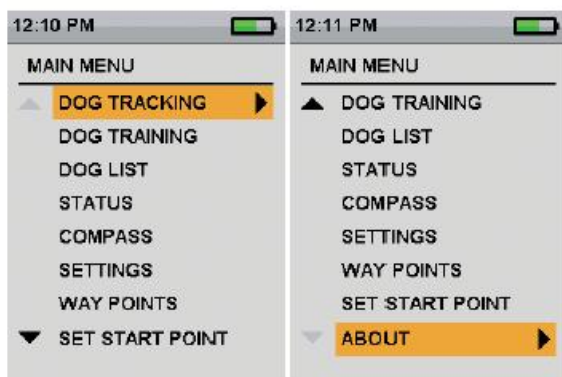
12:10 PM

MAIN MENU

DOG TRACKING

DOG TRAINING

DOG LIST

STATUS

COMPASS

SETTINGS

WAY POINTS

SET START POINT

12:11 PM

MAIN MENU

DOG TRAINING

DOG LIST

STATUS

COMPASS

SETTINGS

WAY POINTS

SET START POINT

ABOUT